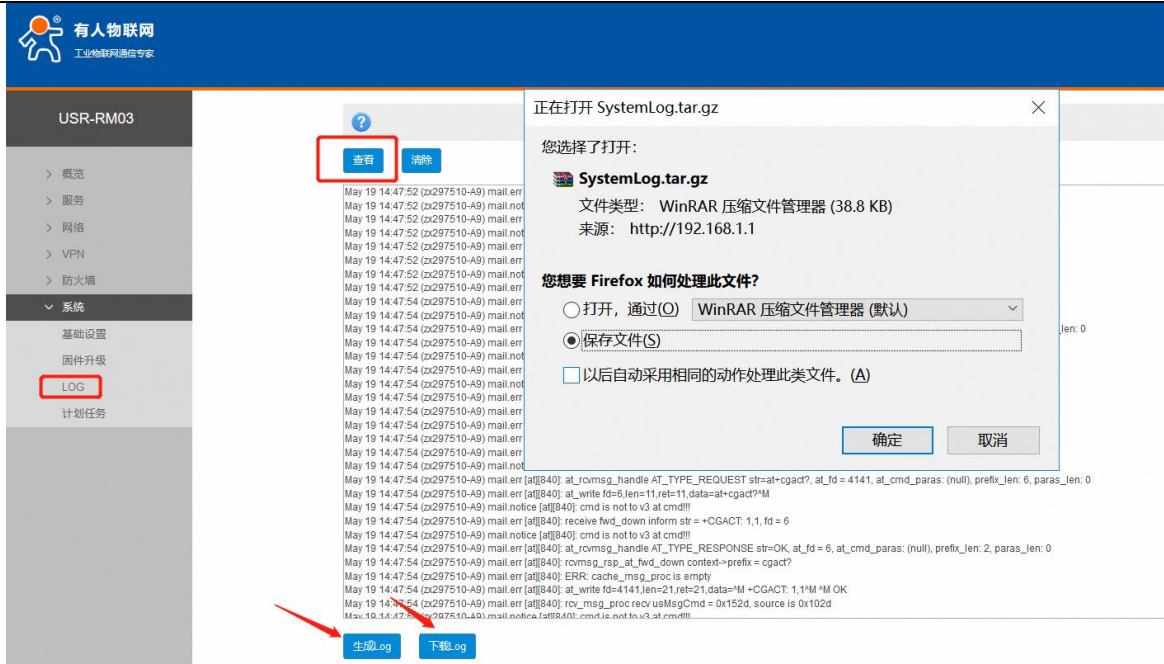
有人物联网
工业物联网通信专家

USR-RM03

概览
服务
网络
VPN
防火墙
系统
基础设置
固件升级
LOG
计划任务

查看 清除

May 19 14:47:52 (zx297510-A9) mail.err
May 19 14:47:52 (zx297510-A9) mail.not
May 19 14:47:52 (zx297510-A9) mail.err
May 19 14:47:52 (zx297510-A9) mail.not
May 19 14:47:52 (zx297510-A9) mail.err
May 19 14:47:52 (zx297510-A9) mail.err
May 19 14:47:52 (zx297510-A9) mail.not
May 19 14:47:52 (zx297510-A9) mail.err
May 19 14:47:54 (zx297510-A9) mail.err
May 19 14:47:54 (zx297510-A9) mail.err
May 19 14:47:54 (zx297510-A9) mail.err
May 19 14:47:54 (zx297510-A9) mail.err
May 19 14:47:54 (zx297510-A9) mail.not
May 19 14:47:54 (zx297510-A9) mail.err
May 19 14:47:54 (zx297510-A9) mail.not
May 19 14:47:54 (zx297510-A9) mail.err
May 19 14:47:54 (zx297510-A9) mail.err
May 19 14:47:54 (zx297510-A9) mail.err
May 19 14:47:54 (zx297510-A9) mail.err
May 19 14:47:54 (zx297510-A9) mail.err
May 19 14:47:54 (zx297510-A9) mail.err
May 19 14:47:54 (zx297510-A9) mail.not
May 19 14:47:54 (zx297510-A9) mail.err [at][840]: at_rcvmsg_handle AT_TYPE_REQUEST str=at+cgact?, at_fd = 4141, at_cmd_paras: (null), prefix_len: 6, paras_len: 0
May 19 14:47:54 (zx297510-A9) mail.err [at][840]: at_write fd=6,len=11,ret=11,data=at+cgact?^M
May 19 14:47:54 (zx297510-A9) mail.notice [at][840]: cmd is not to v3 at cmd!!!
May 19 14:47:54 (zx297510-A9) mail.err [at][840]: receive fwd_down inform str = +CGACT: 1,1, fd = 6
May 19 14:47:54 (zx297510-A9) mail.notice [at][840]: cmd is not to v3 at cmd!!!
May 19 14:47:54 (zx297510-A9) mail.err [at][840]: at_rcvmsg_handle AT_TYPE_RESPONSE str=OK, at_fd = 6, at_cmd_paras: (null), prefix_len: 2, paras_len: 0
May 19 14:47:54 (zx297510-A9) mail.err [at][840]: rcvmsg_rsp_at_fwd_down context->prefix = cgact?
May 19 14:47:54 (zx297510-A9) mail.err [at][840]: ERR: cache_msg_proc is empty
May 19 14:47:54 (zx297510-A9) mail.err [at][840]: at_write fd=4141,len=21,ret=21,data=^M +CGACT: 1,1^M ^M OK
May 19 14:47:54 (zx297510-A9) mail.err [at][840]: rcv_msg_proc recv usMsgCmd = 0x152d, source is 0x102d
May 19 14:47:54 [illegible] mail.notice [at][840]: cmd is not to v3 at cmd!!!

len: 0

生成Log 下载Log

正在打开 SystemLog.tar.gz
您选择了打开:
SystemLog.tar.gz
文件类型: WinRAR 压缩文件管理器 (38.8 KB)
来源: http://192.168.1.1
您想要 Firefox 如何处理此文件?
打开，通过(O) WinRAR 压缩文件管理器 (默认)
保存文件(S)
以后自动采用相同的动作处理此类文件。(A)
确定 取消